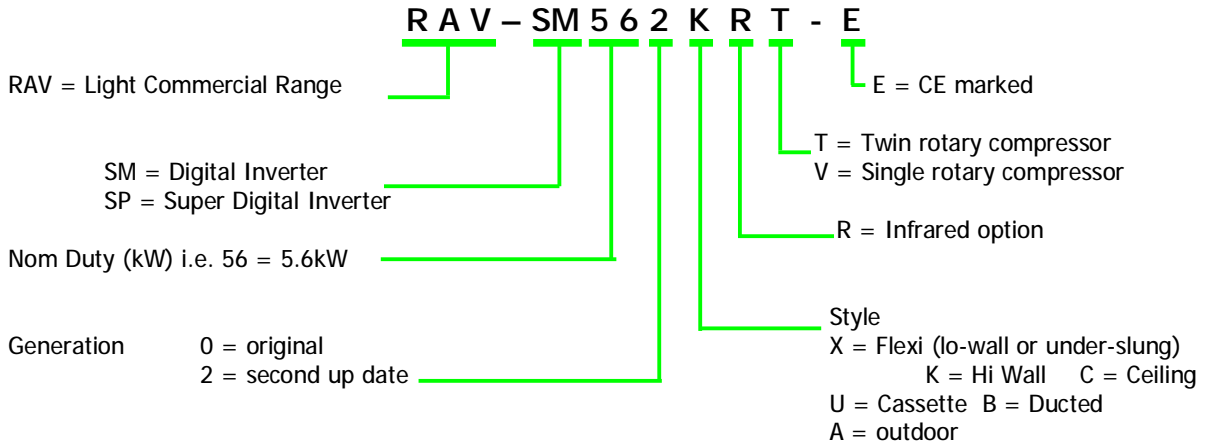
R A V – SM 5 6 2 K R T - E

RAV = Light Commercial Range

E = CE marked

T = Twin rotary compressor
V = Single rotary compressor

SM = Digital Inverter
SP = Super Digital Inverter

R = Infrared option

Nom Duty (kW) i.e. 56 = 5.6kW

Style
X = Flexi (lo-wall or under-slung)
K = Hi Wall C = Ceiling
U = Cassette B = Ducted
A = outdoor

Generation 0 = original
2 = second up date